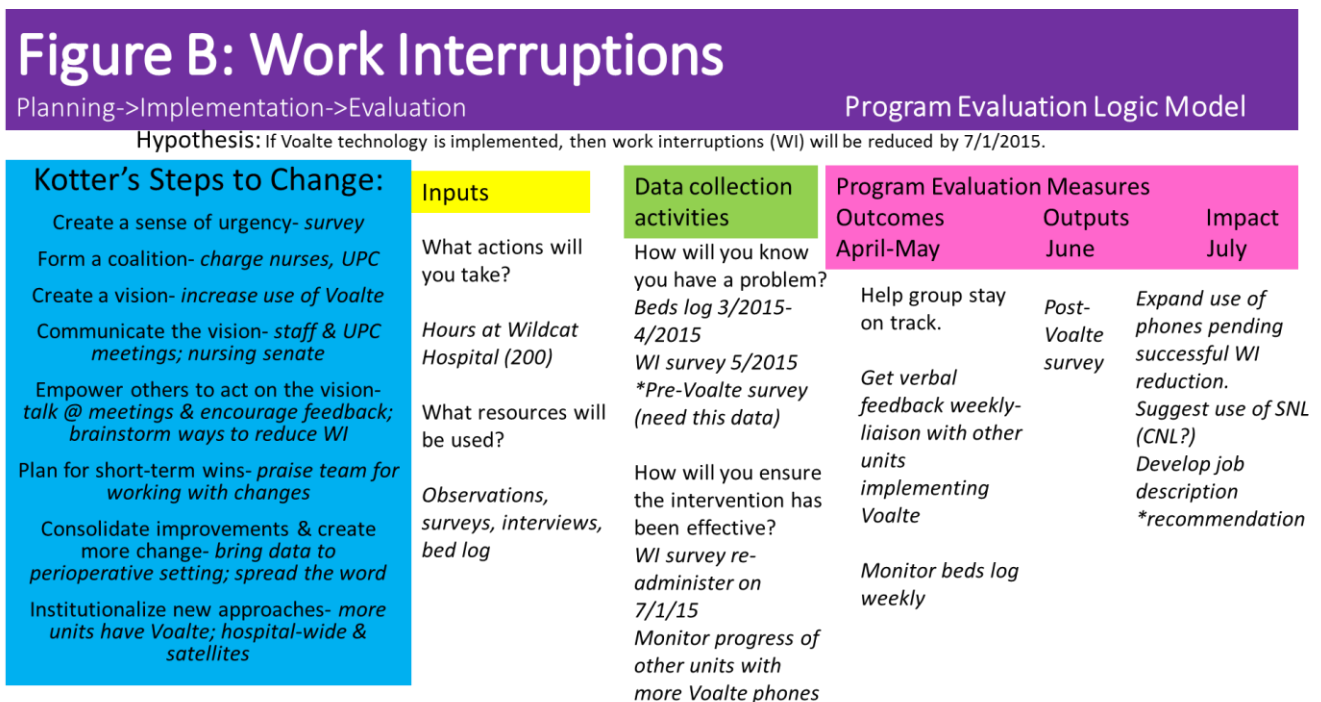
Figure B: Work Interruptions

Planning->Implementation->Evaluation

Program Evaluation Logic Model

Hypothesis: If Voalte technology is implemented, then work interruptions (WI) will be reduced by 7/1/2015.

Kotter's Steps to Change:

Create a sense of urgency- *survey*

Form a coalition- *charge nurses, UPC*

Create a vision- *increase use of Voalte*

Communicate the vision- *staff & UPC meetings; nursing senate*

Empower others to act on the vision- *talk @ meetings & encourage feedback; brainstorm ways to reduce WI*

Plan for short-term wins- *praise team for working with changes*

Consolidate improvements & create more change- *bring data to perioperative setting; spread the word*

Institutionalize new approaches- *more units have Voalte; hospital-wide & satellites*

Inputs

What actions will you take?

*Hours at Wildcat Hospital (200)*

What resources will be used?

*Observations, surveys, interviews, bed log*

Data collection activities

How will you know you have a problem?
*Beds log 3/2015-4/2015*
*WI survey 5/2015*
*\*Pre-Voalte survey (need this data)*

How will you ensure the intervention has been effective?
*WI survey re-administer on 7/1/15*
*Monitor progress of other units with more Voalte phones*

Program Evaluation Measures

Outcomes April-May

Help group stay on track.

*Get verbal feedback weekly- liaison with other units implementing Voalte*

*Monitor beds log weekly*

Outputs June

*Post-Voalte survey*

Impact July

*Expand use of phones pending successful WI reduction.*
*Suggest use of SNL (CNL?)*
*Develop job description*
*\*recommendation*